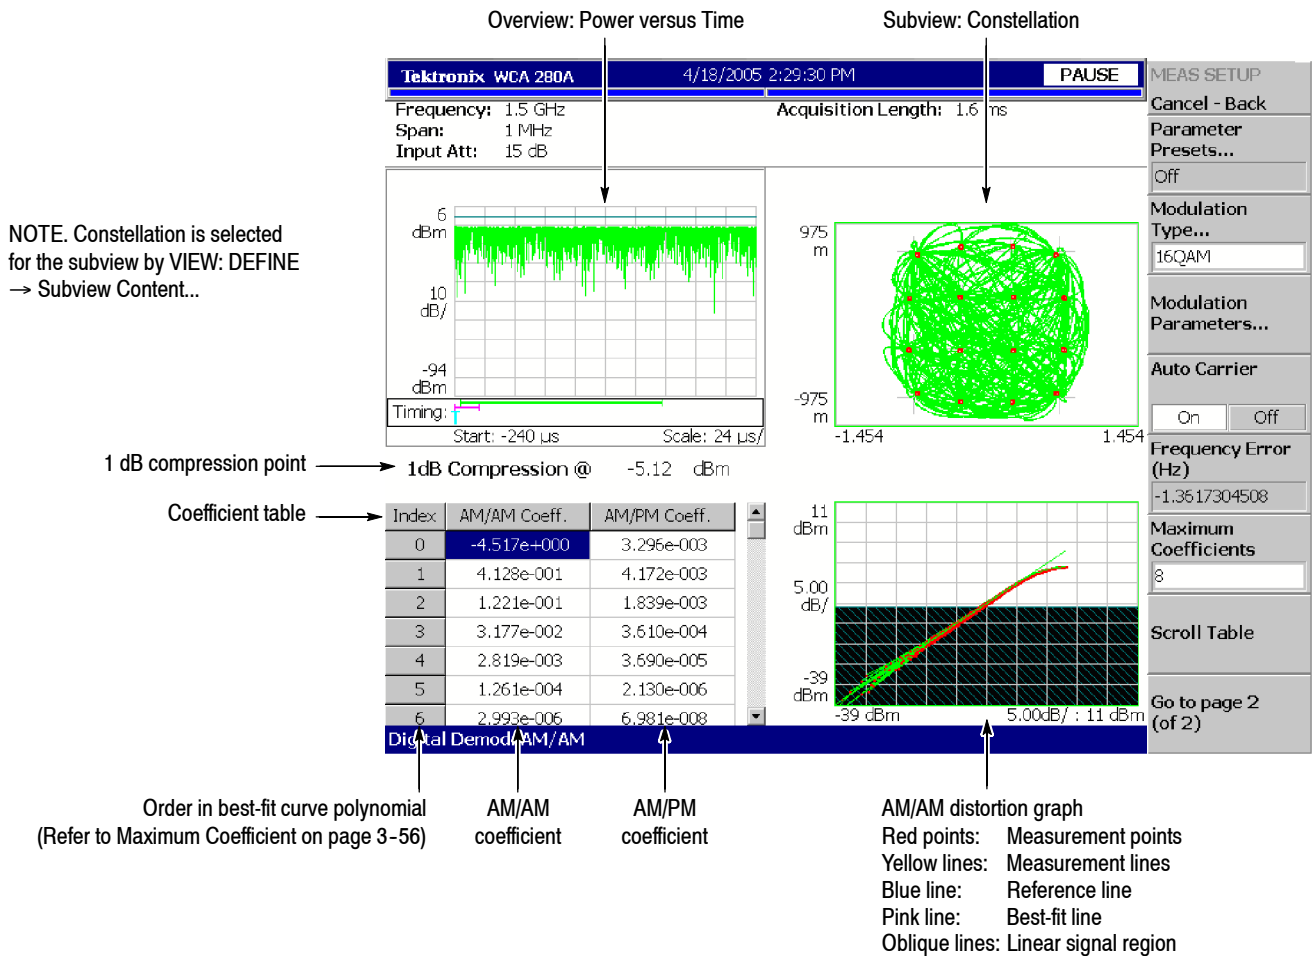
Overview: Power versus Time

Subview: Constellation

Tektronix WCA 280A

4/18/2005 2:29:30 PM

PAUSE

MEAS SETUP

Cancel - Back

Parameter Presets...

Off

Modulation Type...

16QAM

Modulation Parameters...

Auto Carrier

On Off

Frequency Error (Hz)

-1.3617304508

Maximum Coefficients

8

Scroll Table

Go to page 2 (of 2)

Frequency: 1.5 GHz
Span: 1 MHz
Input Att: 15 dB

Acquisition Length: 1.6 ms

NOTE. Constellation is selected for the subview by VIEW: DEFINE → Subview Content...

6 dBm

10 dB/

-94 dBm

Timing:

Start: -240 μs

Scale: 24 μs/

975 m

-975 m

-1.454

1.454

1 dB compression point

1dB Compression @ -5.12 dBm

Coefficient table

| Index | AM/AM Coeff. | AM/PM Coeff. |
|---|---|---|
| 0 | -4.517e+000 | 3.296e-003 |
| 1 | 4.128e-001 | 4.172e-003 |
| 2 | 1.221e-001 | 1.839e-003 |
| 3 | 3.177e-002 | 3.610e-004 |
| 4 | 2.819e-003 | 3.690e-005 |
| 5 | 1.261e-004 | 2.130e-006 |
| 6 | 2.993e-006 | 6.981e-008 |

11 dBm

5.00 dB/

-39 dBm

-39 dBm

5.00dB/ : 11 dBm

Digital Demod: AM/AM

Order in best-fit curve polynomial (Refer to Maximum Coefficient on page 3-56)

AM/AM coefficient

AM/PM coefficient

AM/AM distortion graph
Red points: Measurement points
Yellow lines: Measurement lines
Blue line: Reference line
Pink line: Best-fit line
Oblique lines: Linear signal region